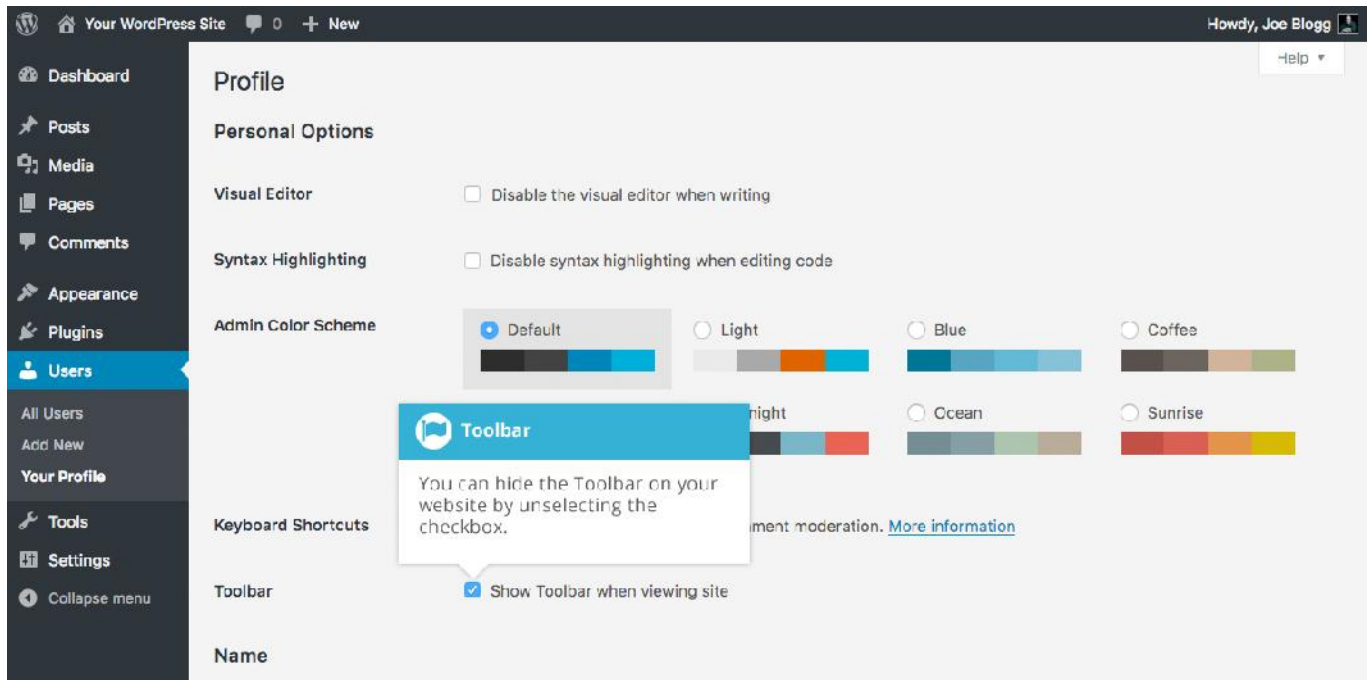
Your WordPress Site 0 + New

Howdy, Joe Blogg

Help ▾

Dashboard
Posts
Media
Pages
Comments
Appearance
Plugins
Users
All Users
Add New
Your Profile
Tools
Settings
Collapse menu

Profile

Personal Options

Visual Editor
Disable the visual editor when writing

Syntax Highlighting
Disable syntax highlighting when editing code

Admin Color Scheme
Default
Light
Blue
Coffee
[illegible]night
Ocean
Sunrise

Toolbar
You can hide the Toolbar on your website by unselecting the checkbox.

Keyboard Shortcuts
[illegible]ment moderation. More information

Toolbar
Show Toolbar when viewing site

Name